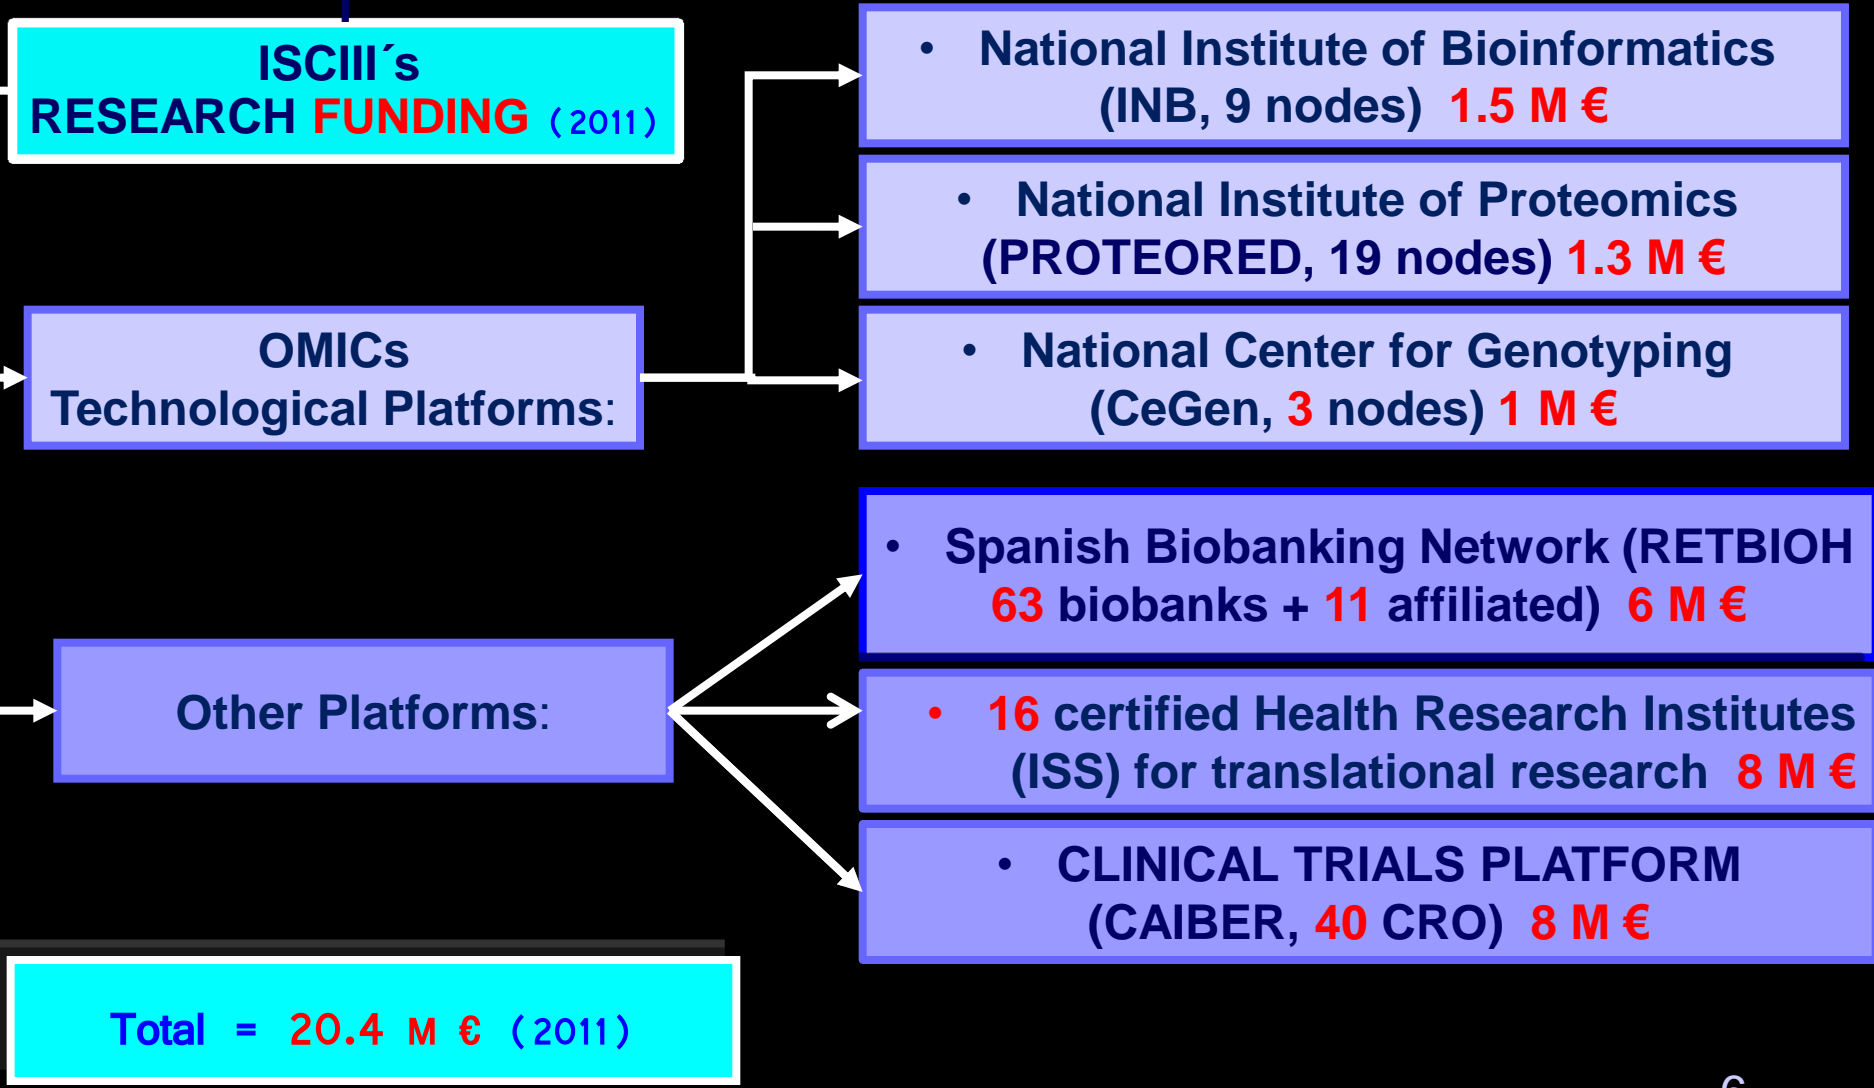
ISCIII´s RESEARCH FUNDING (2011)

OMICs Technological Platforms:

• National Institute of Bioinformatics (INB, 9 nodes) 1.5 M €

• National Institute of Proteomics (PROTEORED, 19 nodes) 1.3 M €

• National Center for Genotyping (CeGen, 3 nodes) 1 M €

Other Platforms:

• Spanish Biobanking Network (RETBIOH 63 biobanks + 11 affiliated) 6 M €

• 16 certified Health Research Institutes (ISS) for translational research 8 M €

• CLINICAL TRIALS PLATFORM (CAIBER, 40 CRO) 8 M €

Total = 20.4 M € (2011)

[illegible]